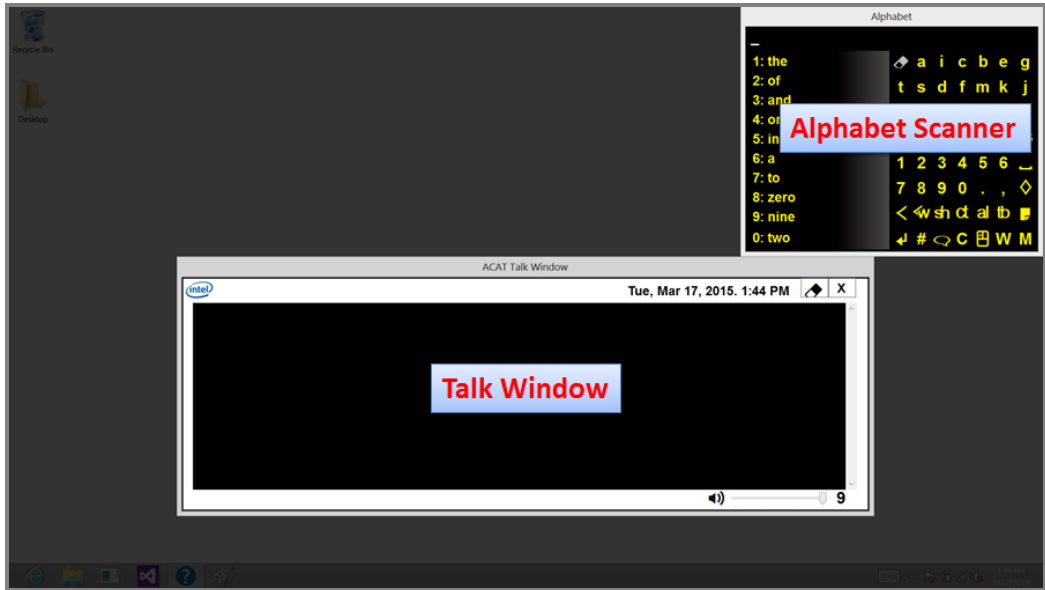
Recycle Bin

Desktop

Alphabet

1: the
2: of
3: and
4: or
5: in
6: a
7: to
8: zero
9: nine
0: two

a i c b e g
t s d f m k j

Alphabet Scanner

1 2 3 4 5 6
7 8 9 0 . ,
sh ct al tb
# C W M

ACAT Talk Window

Tue, Mar 17, 2015. 1:44 PM

X

Talk Window

9